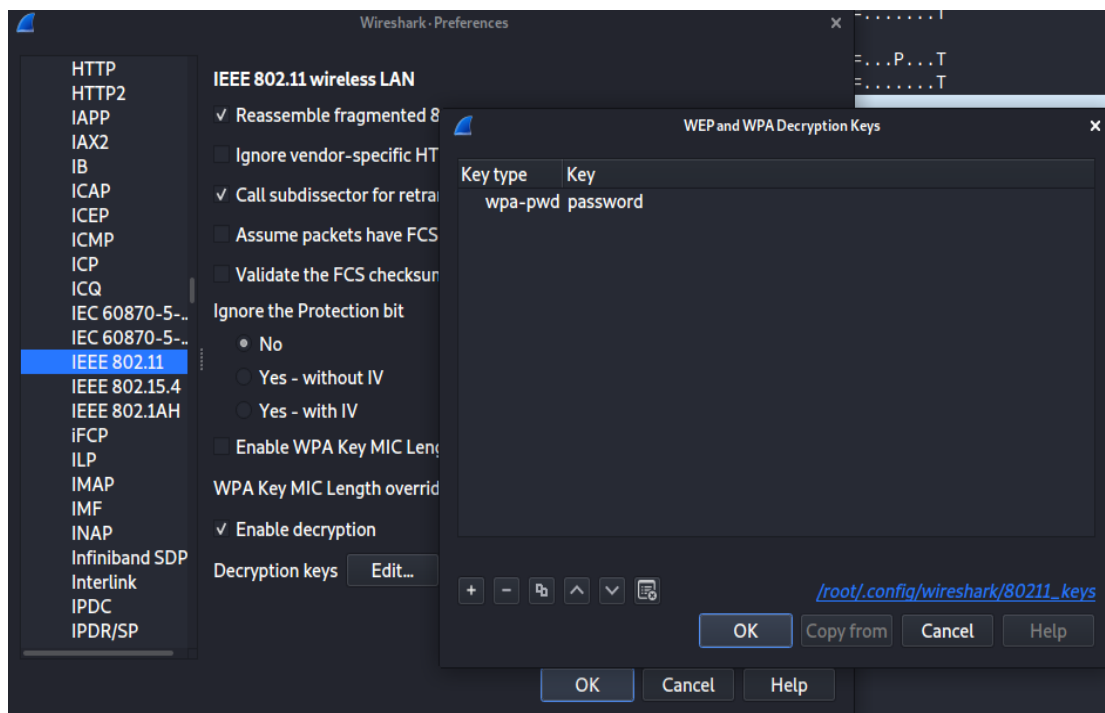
Wireshark · Preferences

HTTP
HTTP2
IAPP
IAX2
IB
ICAP
ICEP
ICMP
ICP
ICQ
IEC 60870-5-..
IEC 60870-5-..
IEEE 802.11
IEEE 802.15.4
IEEE 802.1AH
iFCP
ILP
IMAP
IMF
INAP
Infiniband SDP
Interlink
IPDC
IPDR/SP

IEEE 802.11 wireless LAN

✓ Reassemble fragmented 8

Ignore vendor-specific HT

✓ Call subdissector for retrar

Assume packets have FCS

Validate the FCS checksur

Ignore the Protection bit

No

Yes - without IV

Yes - with IV

Enable WPA Key MIC Leng

WPA Key MIC Length overrid

✓ Enable decryption

Decryption keys Edit...

OK Cancel Help

=.......T

=...P...T
=.......T

WEP and WPA Decryption Keys

| Key type | Key |
|---|---|
| wpa-pwd | password |

/root/.config/wireshark/80211_keys

OK Copy from Cancel Help